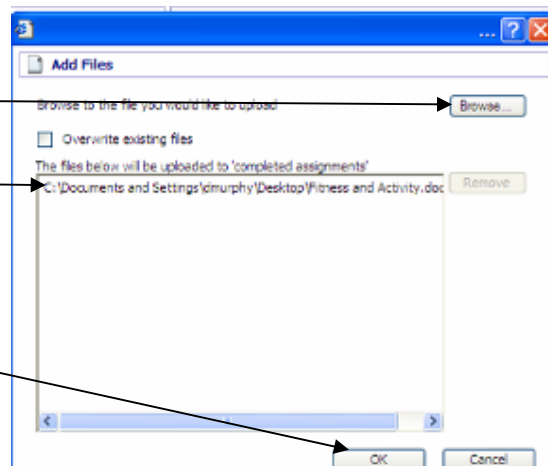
...

Add Files

Browse to the file you would like to upload

Browse...

Overwrite existing files

The files below will be uploaded to 'completed assignments'

C:\Documents and Settings\dmurphy\Desktop\Fitness and Activity.doc

Remove

OK

Cancel